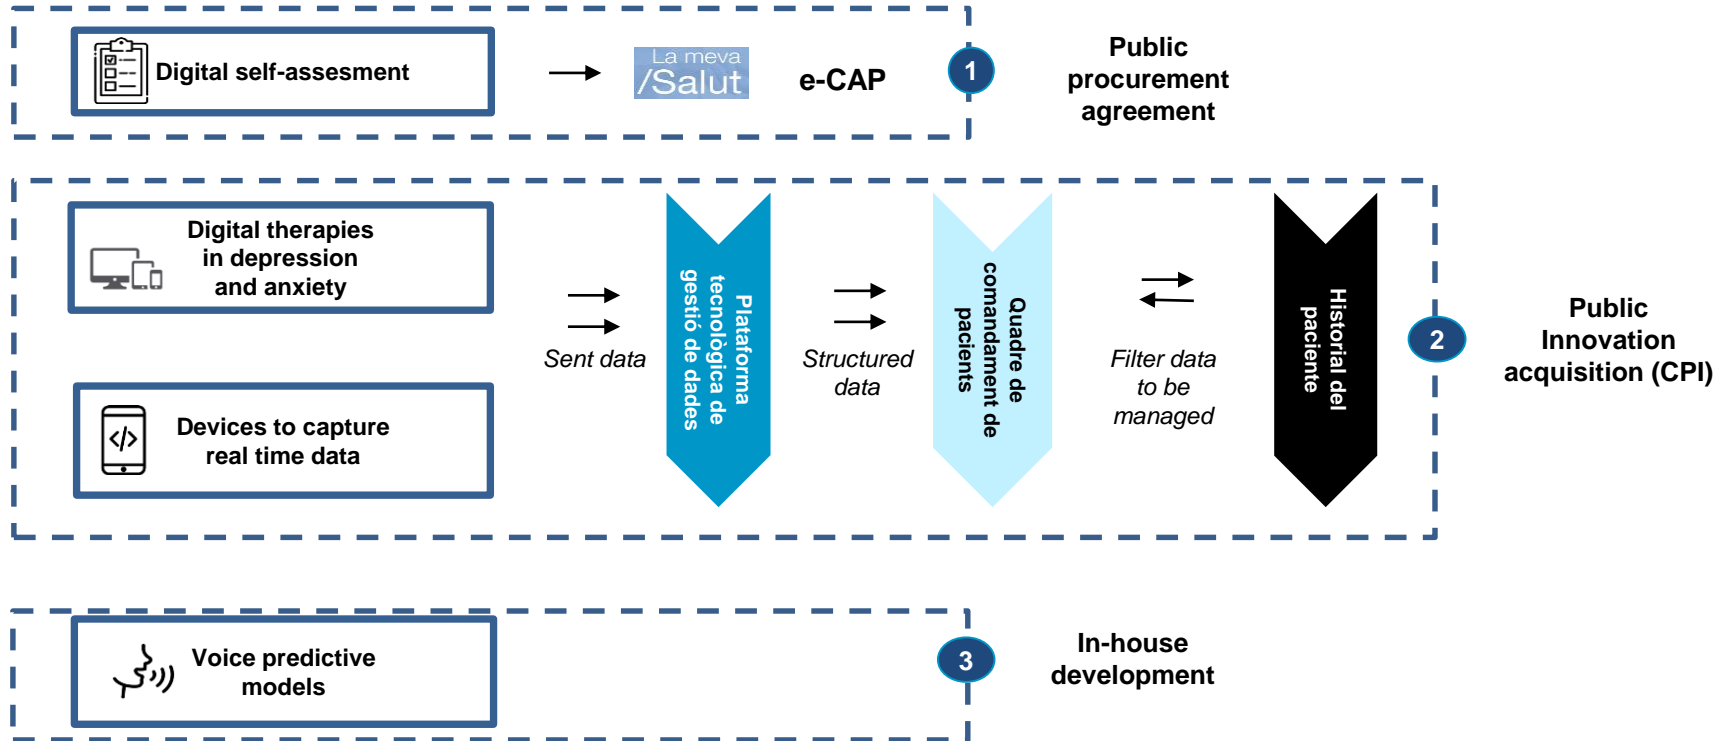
Digital self-assesment

La meva /Salut

e-CAP

1

Public procurement agreement

Digital therapies in depression and anxiety

Devices to capture real time data

Sent data

Plataforma tecnològica de gestió de dades

Structured data

Quadre de comandament de pacients

Filter data to be managed

Historial del paciente

2

Public Innovation acquisition (CPI)

Voice predictive models

3

In-house development